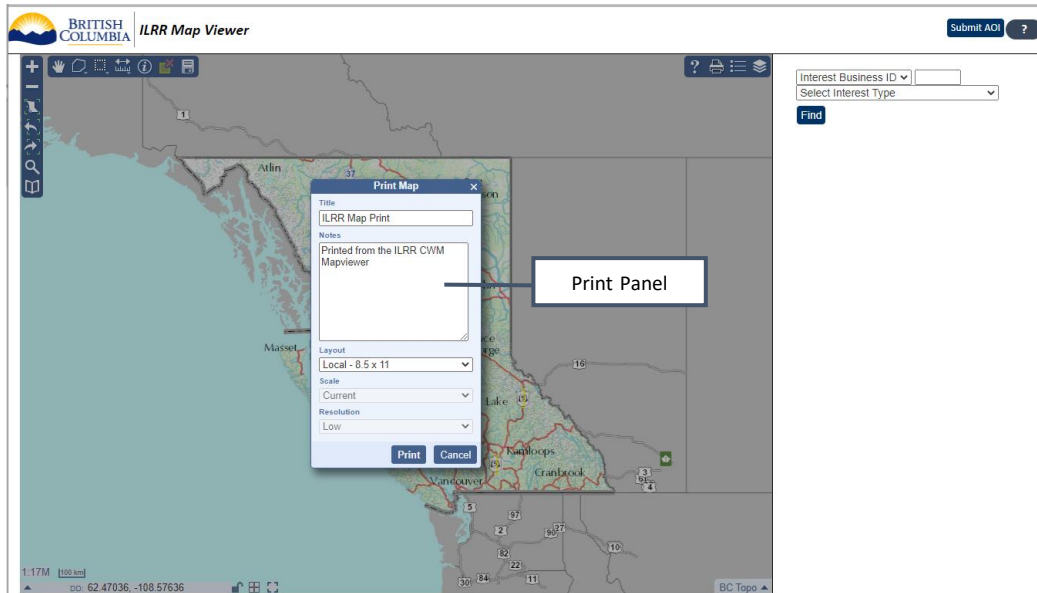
BRITISH COLUMBIA ILRR Map Viewer

Submit AOI ?

Interest Business ID
Select Interest Type
Find

Print Map
Title
ILRR Map Print
Notes
Printed from the ILRR CWM Mapviewer
Layout
Local - 8.5 x 11
Scale
Current
Resolution
Low
Print Cancel

Print Panel

1
37
Atlin
Masset
16
Lake
Kamloops
Cranbrook
Vancouver
3
5
97
2
97
10
82
22
30
84
11

1:17M 100 km
DD: 62.47036, -108.57636
BC Topo